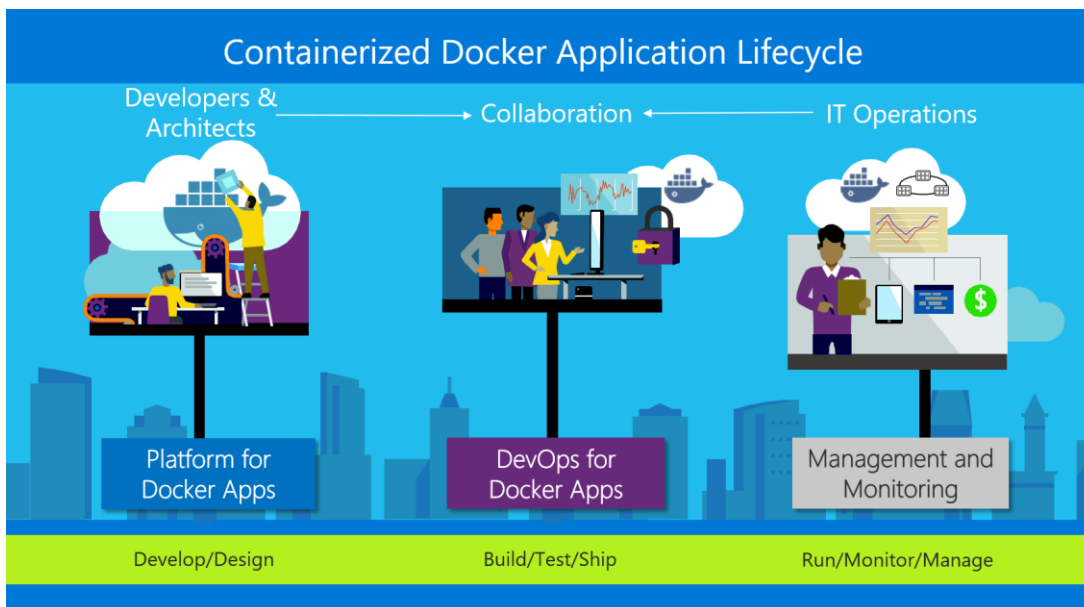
Containerized Docker Application Lifecycle

Developers & Architects

Collaboration

IT Operations

Platform for Docker Apps

DevOps for Docker Apps

Management and Monitoring

Develop/Design

Build/Test/Ship

Run/Monitor/Manage